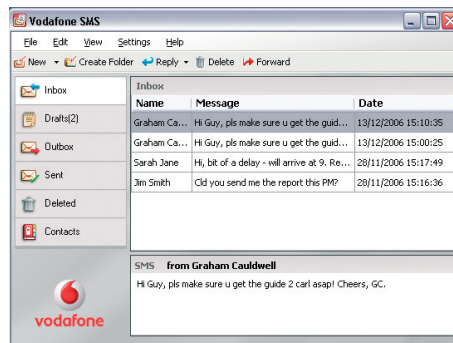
Vodafone SMS

File Edit View Settings Help

New Create Folder Reply Delete Forward

Inbox
Drafts(2)
Outbox
Sent
Deleted
Contacts

Inbox

| Name | Message | Date |
|---|---|---|
| Graham Ca... | Hi Guy, pls make sure u get the guid... | 13/12/2006 15:10:35 |
| Graham Ca... | Hi Guy, pls make sure u get the guid... | 13/12/2006 15:00:25 |
| Sarah Jane | Hi, bit of a delay - will arrive at 9. Re... | 28/11/2006 15:17:49 |
| Jim Smith | Cld you send me the report this PM? | 28/11/2006 15:16:36 |

SMS from Graham Cauldwell

Hi Guy, pls make sure u get the guide 2 carl asap! Cheers, GC.

vodafone